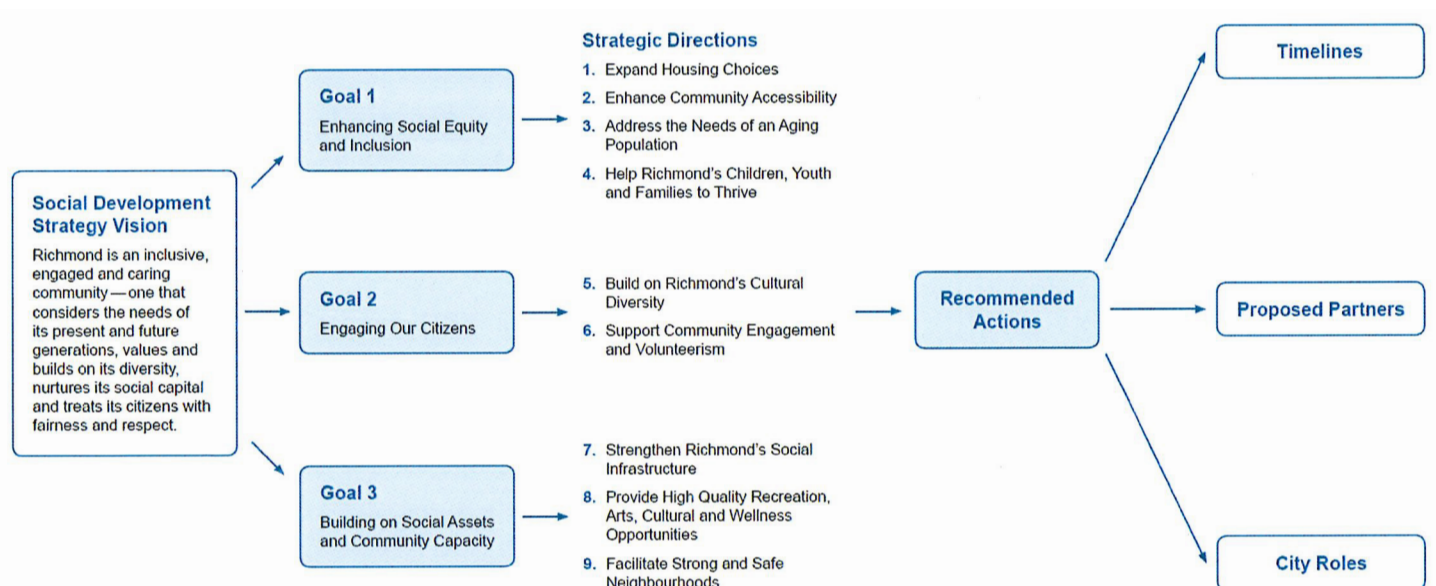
Social Development Strategy Vision

Richmond is an inclusive, engaged and caring community — one that considers the needs of its present and future generations, values and builds on its diversity, nurtures its social capital and treats its citizens with fairness and respect.

Goal 1
Enhancing Social Equity and Inclusion

Goal 2
Engaging Our Citizens

Goal 3
Building on Social Assets and Community Capacity

Strategic Directions
1. Expand Housing Choices
2. Enhance Community Accessibility
3. Address the Needs of an Aging Population
4. Help Richmond's Children, Youth and Families to Thrive

5. Build on Richmond's Cultural Diversity
6. Support Community Engagement and Volunteerism

7. Strengthen Richmond's Social Infrastructure
8. Provide High Quality Recreation, Arts, Cultural and Wellness Opportunities
9. Facilitate Strong and Safe Neighbourhoods

Recommended Actions

Timelines

Proposed Partners

City Roles